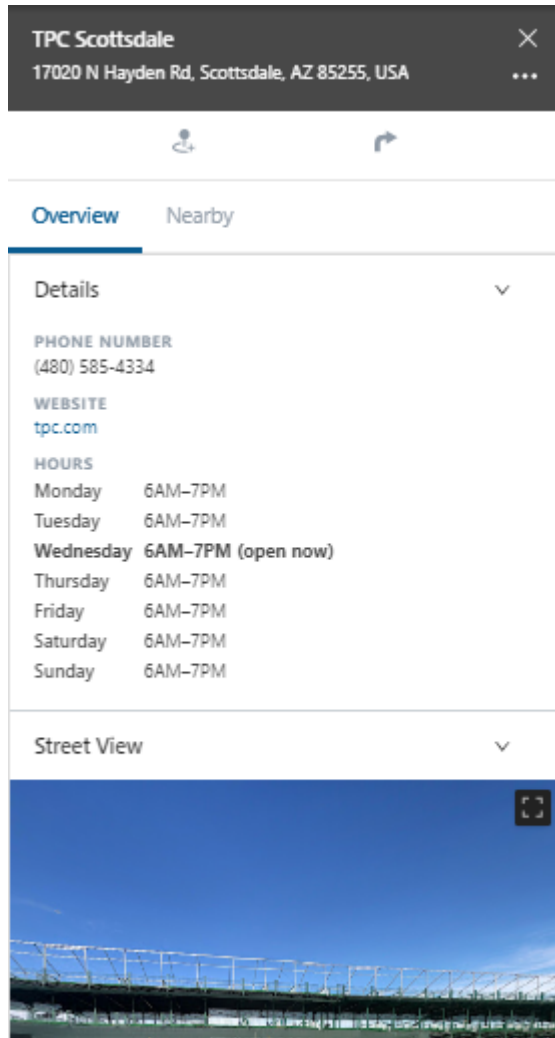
TPC Scottsdale
17020 N Hayden Rd, Scottsdale, AZ 85255, USA

Overview Nearby

Details

PHONE NUMBER
(480) 585-4334

WEBSITE
tpc.com

HOURS

| | |
|---|---|
| Monday | 6AM–7PM |
| Tuesday | 6AM–7PM |
| **Wednesday** | **6AM–7PM (open now)** |
| Thursday | 6AM–7PM |
| Friday | 6AM–7PM |
| Saturday | 6AM–7PM |
| Sunday | 6AM–7PM |

Street View